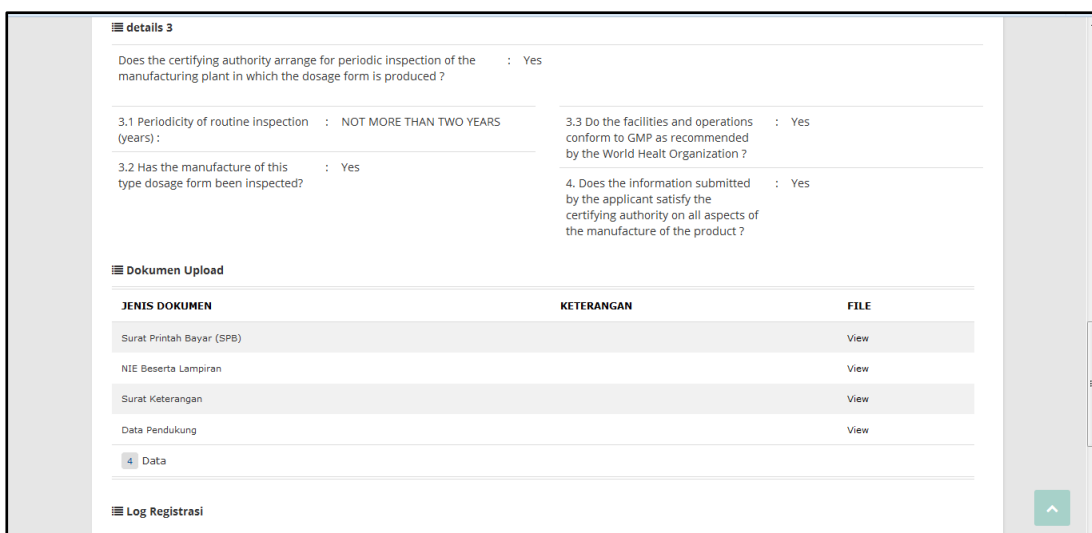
details 3

Does the certifying authority arrange for periodic inspection of the manufacturing plant in which the dosage form is produced ? : Yes

3.1 Periodicity of routine inspection (years) : : NOT MORE THAN TWO YEARS

3.2 Has the manufacture of this type dosage form been inspected? : Yes

3.3 Do the facilities and operations conform to GMP as recommended by the World Healt Organization ? : Yes

4. Does the information submitted by the applicant satisfy the certifying authority on all aspects of the manufacture of the product ? : Yes

Dokumen Upload

| JENIS DOKUMEN | KETERANGAN | FILE |
|---|---|---|
| Surat Printah Bayar (SPB) | | View |
| NIE Beserta Lampiran | | View |
| Surat Keterangan | | View |
| Data Pendukung | | View |

4 Data

Log Registrasi